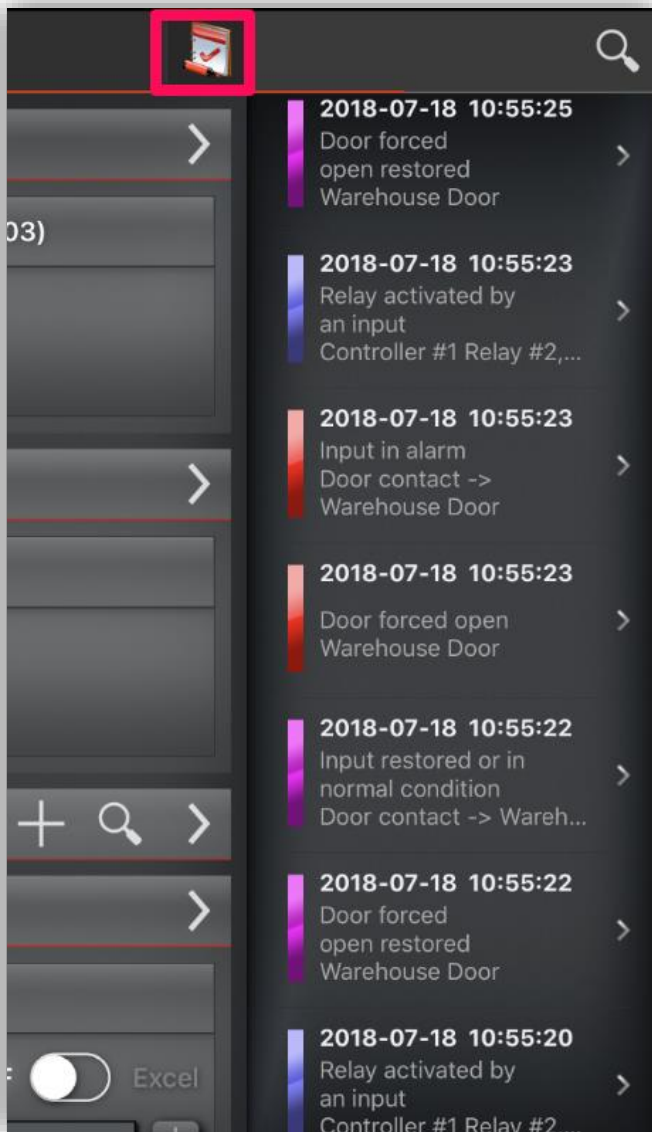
03)

Excel

2018-07-18 10:55:25
Door forced open restored
Warehouse Door

2018-07-18 10:55:23
Relay activated by an input
Controller #1 Relay #2,...

2018-07-18 10:55:23
Input in alarm
Door contact ->
Warehouse Door

2018-07-18 10:55:23
Door forced open
Warehouse Door

2018-07-18 10:55:22
Input restored or in normal condition
Door contact -> Wareh...

2018-07-18 10:55:22
Door forced open restored
Warehouse Door

2018-07-18 10:55:20
Relay activated by an input
Controller #1 Relay #2...